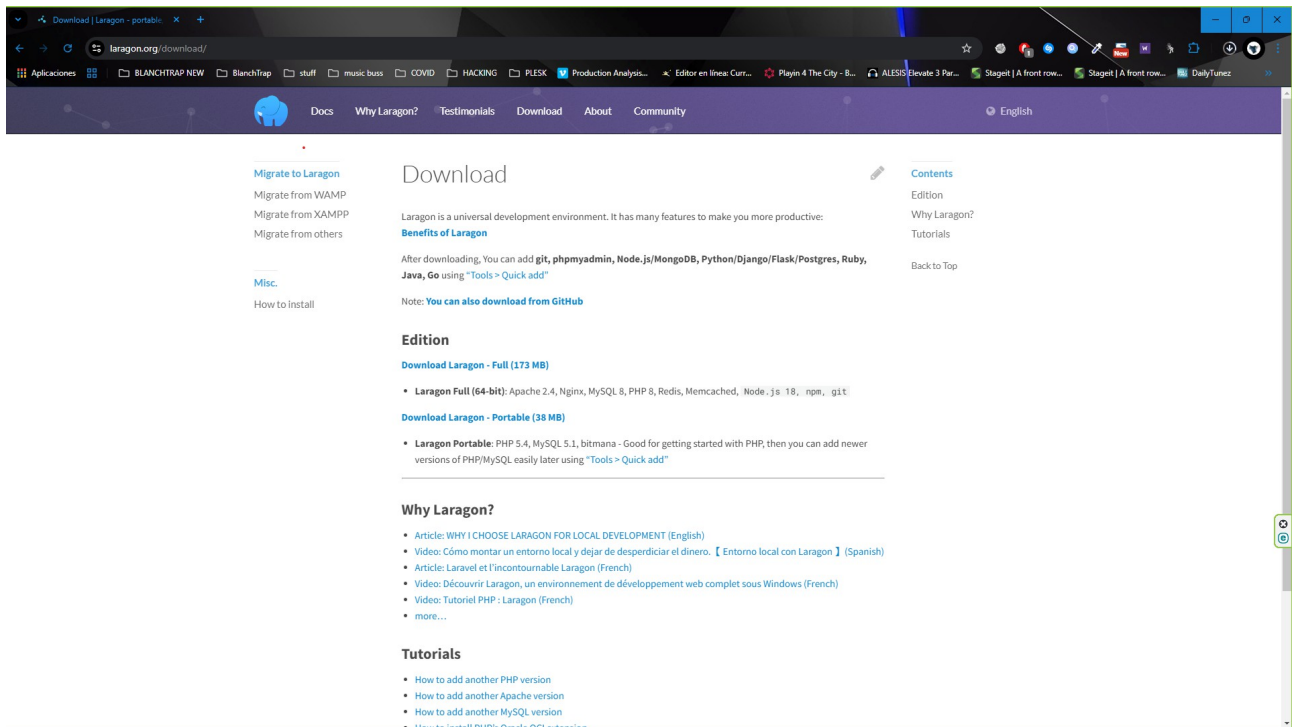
Download | Laragon - portable ×

laragon.org/download/

Aplicaciones | BLANCHTRAP NEW | BlanchTrap | stuff | music buss | COVID | HACKING | PLESK | Production Analysis... | Editor en línea: Curr... | Playin 4 The City - B... | ALESIS Elevate 3 Par... | Stageit | A front row... | Stageit | A front row... | DailyTunez

Docs Why Laragon? Testimonials Download About Community English

Migrate to Laragon
Migrate from WAMP
Migrate from XAMPP
Migrate from others

Misc.
How to install

Download

Laragon is a universal development environment. It has many features to make you more productive:
Benefits of Laragon

After downloading, You can add **git, phpmyadmin, Node.js/MongoDB, Python/Django/Flask/Postgres, Ruby, Java, Go** using "Tools > Quick add"

Note: **You can also download from GitHub**

Edition

Download Laragon - Full (173 MB)

- **Laragon Full (64-bit)**: Apache 2.4, Nginx, MySQL 8, PHP 8, Redis, Memcached, Node.js 18, npm, git

Download Laragon - Portable (38 MB)

- **Laragon Portable**: PHP 5.4, MySQL 5.1, bitmana - Good for getting started with PHP, then you can add newer versions of PHP/MySQL easily later using "Tools > Quick add"

Why Laragon?

- Article: WHY I CHOOSE LARAGON FOR LOCAL DEVELOPMENT (English)
- Video: Cómo montar un entorno local y dejar de desperdiciar el dinero. 【 Entorno local con Laragon 】(Spanish)
- Article: Laravel et l'incontournable Laragon (French)
- Video: Découvrir Laragon, un environnement de développement web complet sous Windows (French)
- Video: Tutoriel PHP : Laragon (French)
- more…

Tutorials

- How to add another PHP version
- How to add another Apache version
- How to add another MySQL version
- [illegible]

Contents
Edition
Why Laragon?
Tutorials

Back to Top